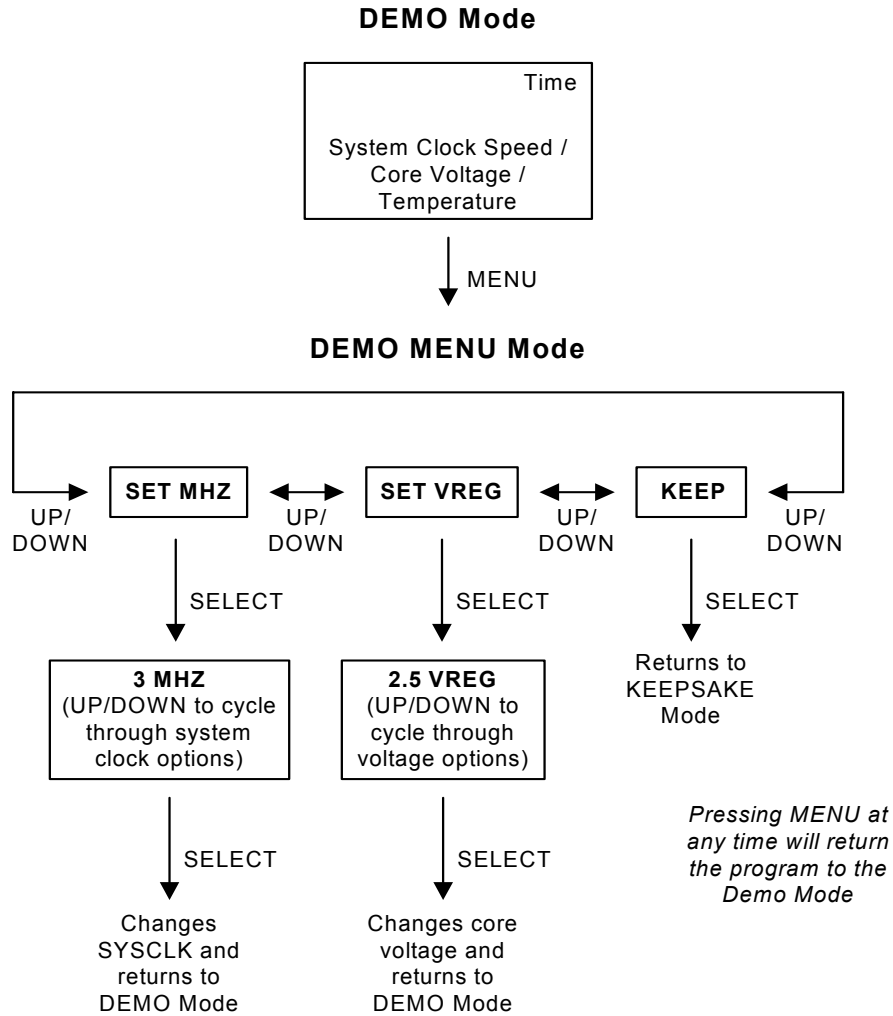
**DEMO Mode**

Time

System Clock Speed / Core Voltage / Temperature

MENU

**DEMO MENU Mode**

UP/ DOWN

**SET MHZ**

UP/ DOWN

**SET VREG**

UP/ DOWN

**KEEP**

UP/ DOWN

SELECT

SELECT

SELECT

**3 MHZ** (UP/DOWN to cycle through system clock options)

**2.5 VREG** (UP/DOWN to cycle through voltage options)

Returns to KEEPSAKE Mode

SELECT

SELECT

Changes SYSCLK and returns to DEMO Mode

Changes core voltage and returns to DEMO Mode

*Pressing MENU at any time will return the program to the Demo Mode*